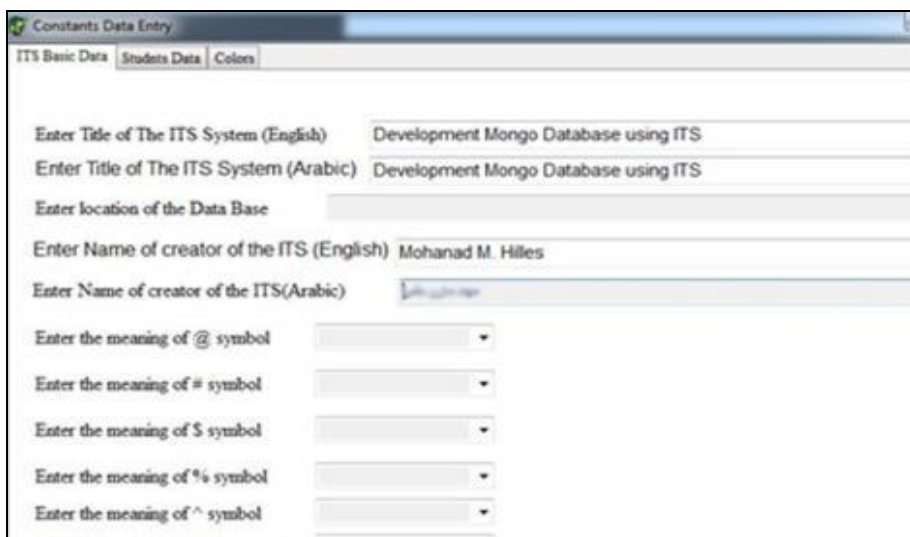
Constants Data Entry

ITS Basic Data | Students Data | Colors

Enter Title of The ITS System (English) Development Mongo Database using ITS

Enter Title of The ITS System (Arabic) Development Mongo Database using ITS

Enter location of the Data Base

Enter Name of creator of the ITS (English) Mohanad M. Hilles

Enter Name of creator of the ITS(Arabic) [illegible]

Enter the meaning of @ symbol

Enter the meaning of # symbol

Enter the meaning of $ symbol

Enter the meaning of % symbol

Enter the meaning of ^ symbol